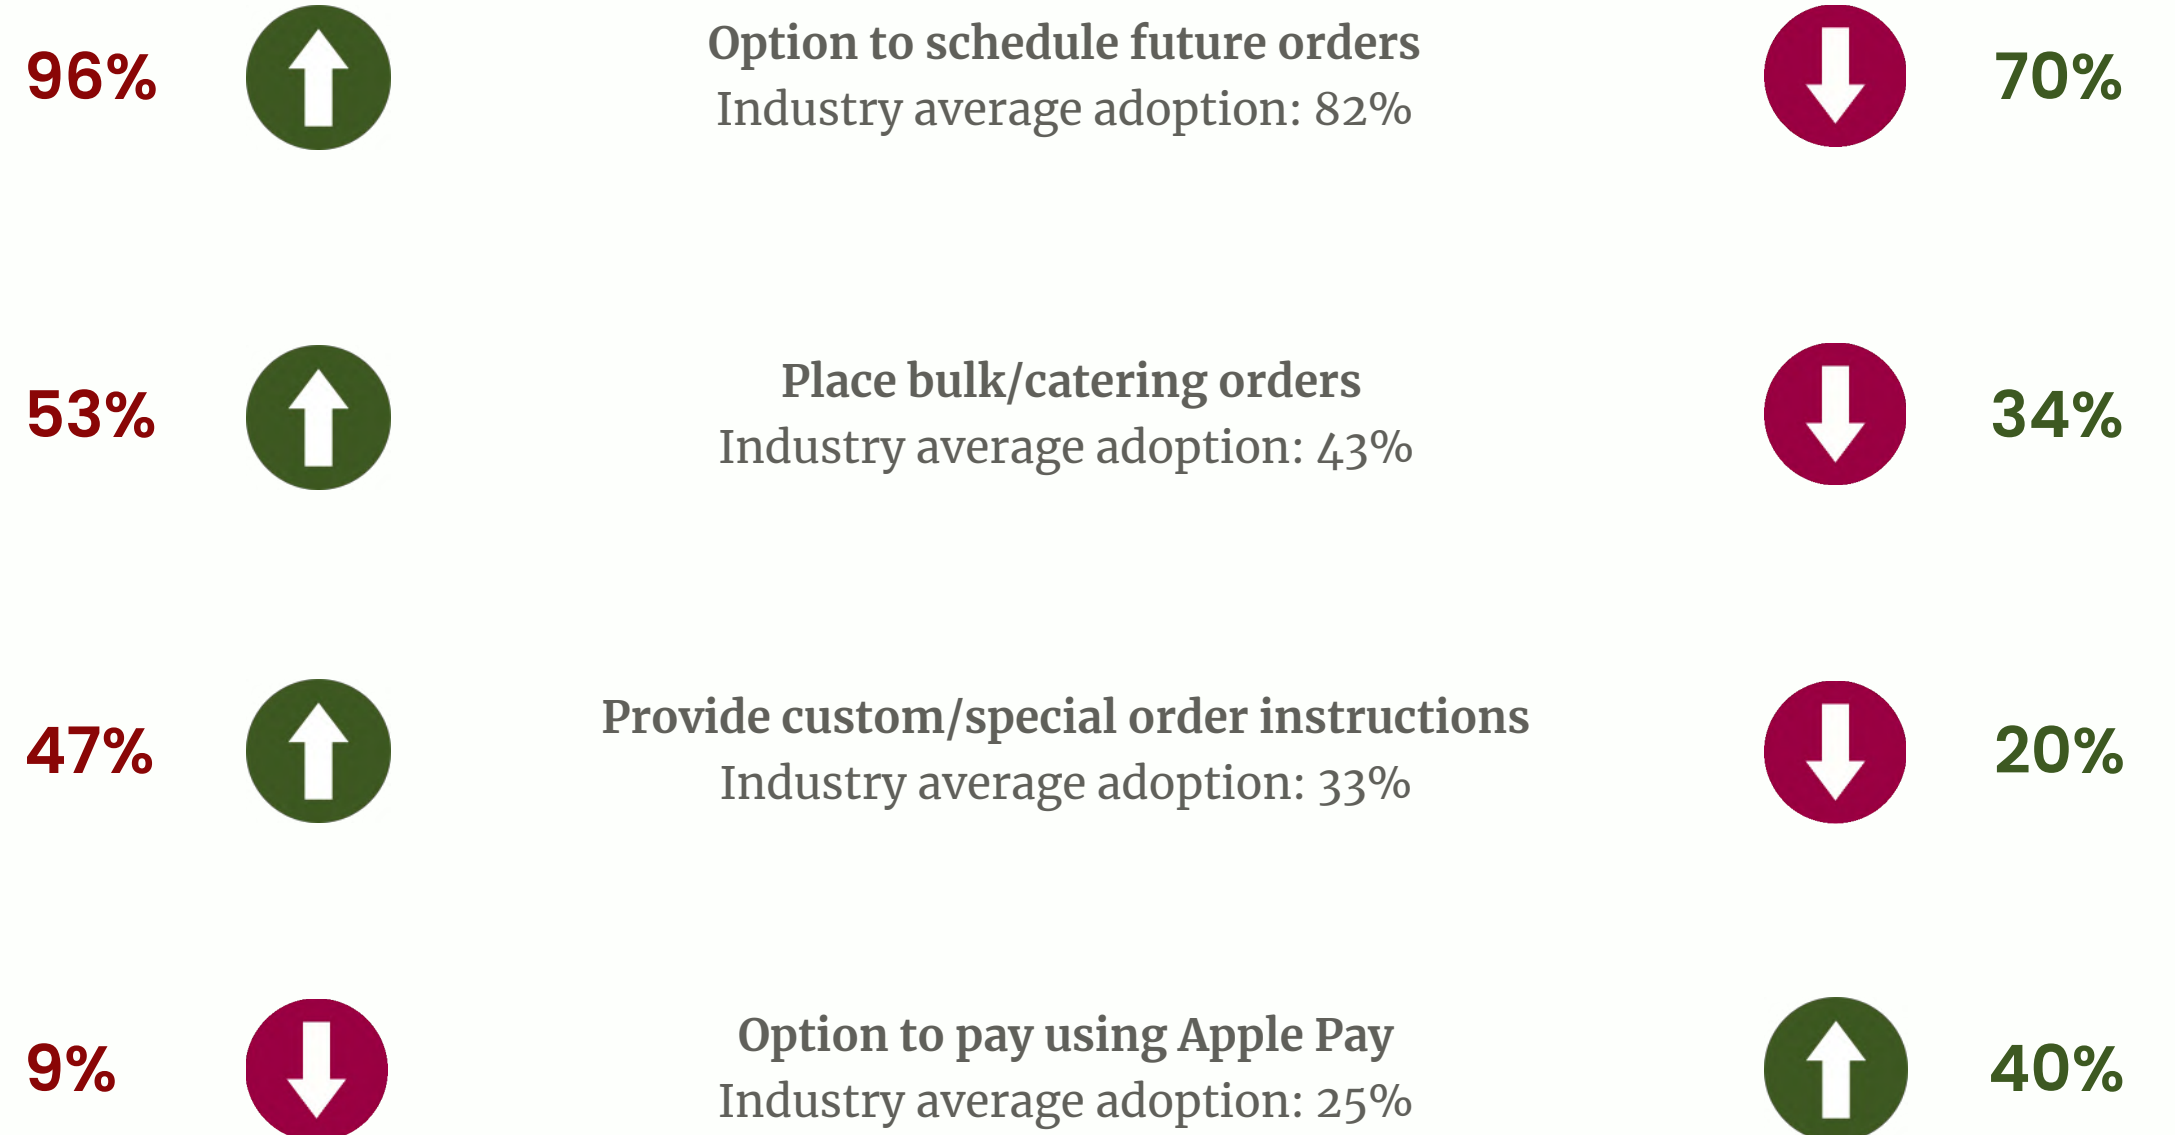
96%

Option to schedule future orders
Industry average adoption: 82%

70%

53%

Place bulk/catering orders
Industry average adoption: 43%

34%

47%

Provide custom/special order instructions
Industry average adoption: 33%

20%

9%

Option to pay using Apple Pay
Industry average adoption: 25%

40%